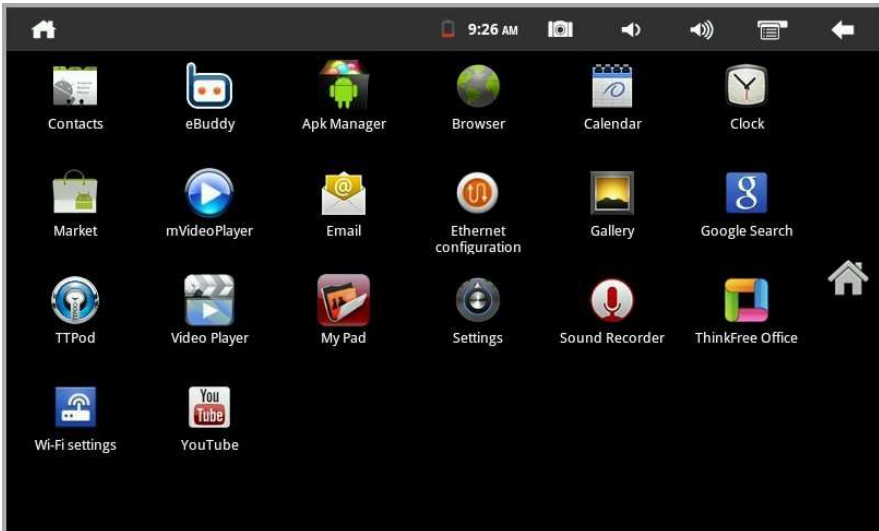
9:26 AM

Contacts
eBuddy
Apk Manager
Browser
Calendar
Clock

Market
mVideoPlayer
Email
Ethernet configuration
Gallery
Google Search

TTPod
Video Player
My Pad
Settings
Sound Recorder
ThinkFree Office

Wi-Fi settings
You Tube
YouTube